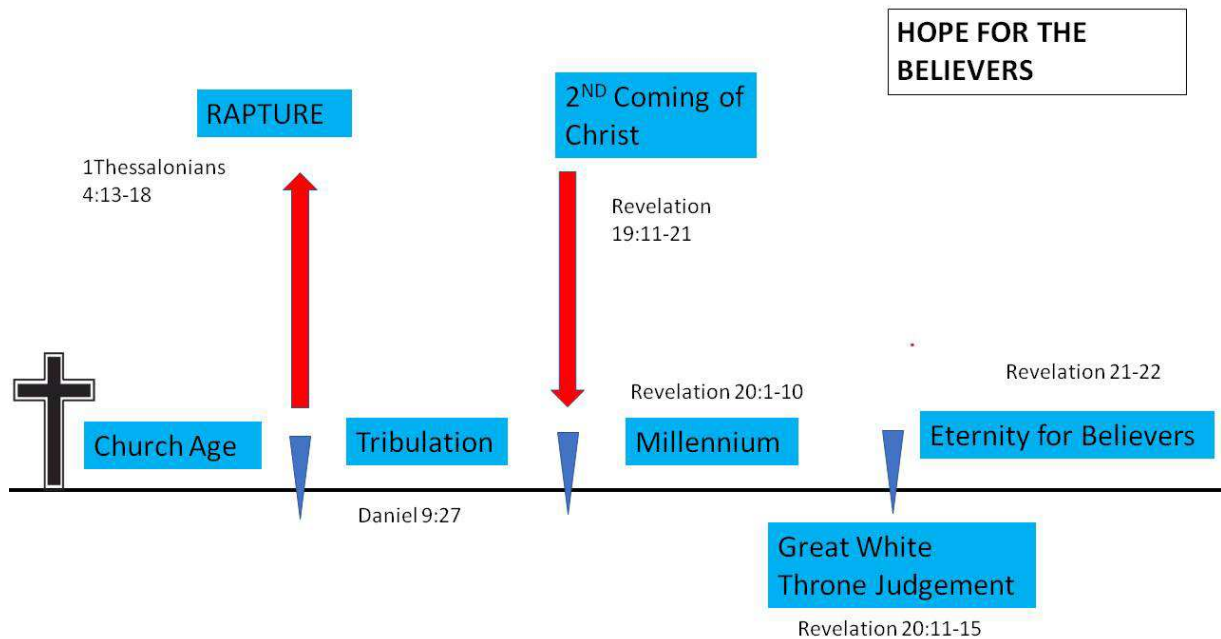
HOPE FOR THE BELIEVERS

RAPTURE

1Thessalonians 4:13-18

2$^{ND}$ Coming of Christ

Revelation 19:11-21

Revelation 20:1-10

Revelation 21-22

Church Age

Tribulation

Millennium

Eternity for Believers

Daniel 9:27

Great White Throne Judgement

Revelation 20:11-15